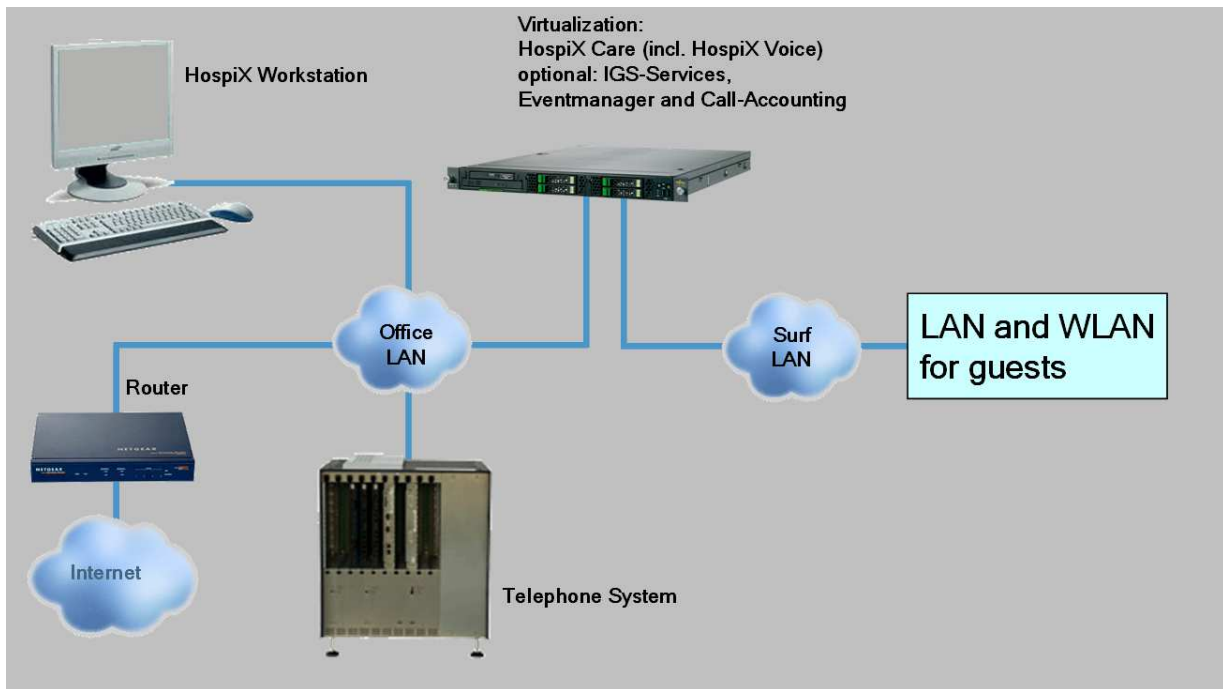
Virtualization:
HospiX Care (incl. HospiX Voice)
optional: IGS-Services,
Eventmanager and Call-Accounting

HospiX Workstation

Office LAN

Surf LAN

LAN and WLAN for guests

Router

NETGEAR

Internet

Telephone System